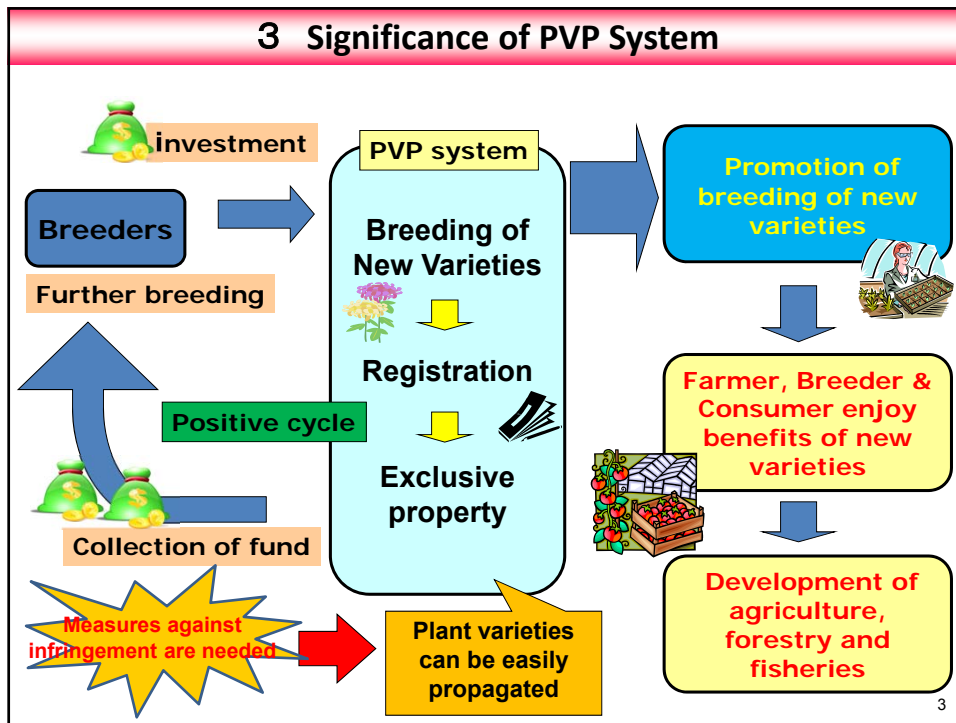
３ Significance of PVP System

investment

Breeders

Further breeding

PVP system

Breeding of New Varieties

Registration

Exclusive property

Positive cycle

Collection of fund

Promotion of breeding of new varieties

Farmer, Breeder & Consumer enjoy benefits of new varieties

Development of agriculture, forestry and fisheries

Measures against infringement are needed

Plant varieties can be easily propagated

3